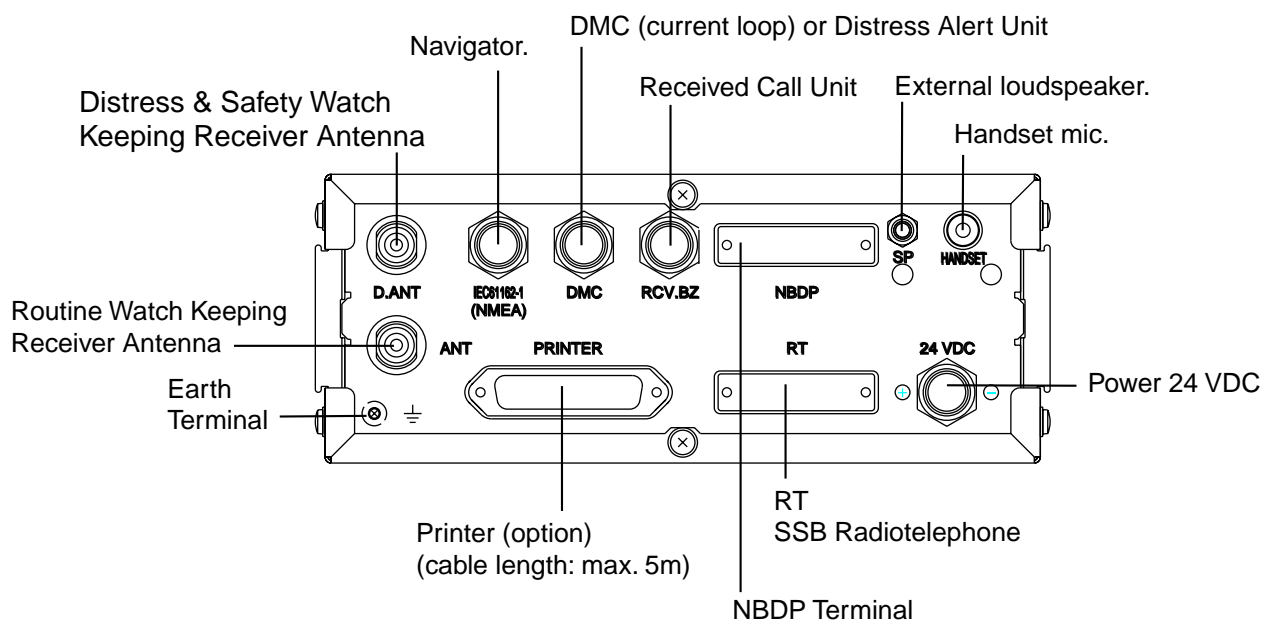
DMC (current loop) or Distress Alert Unit

Navigator.

Received Call Unit

External loudspeaker.

Distress & Safety Watch Keeping Receiver Antenna

Handset mic.

D.ANT

IEC61162-1 (NMEA)

DMC

RCV.BZ

NBDP

SP

HANDSET

Routine Watch Keeping Receiver Antenna

ANT

PRINTER

RT

24 VDC

Earth Terminal

Power 24 VDC

Printer (option) (cable length: max. 5m)

RT SSB Radiotelephone

NBDP Terminal